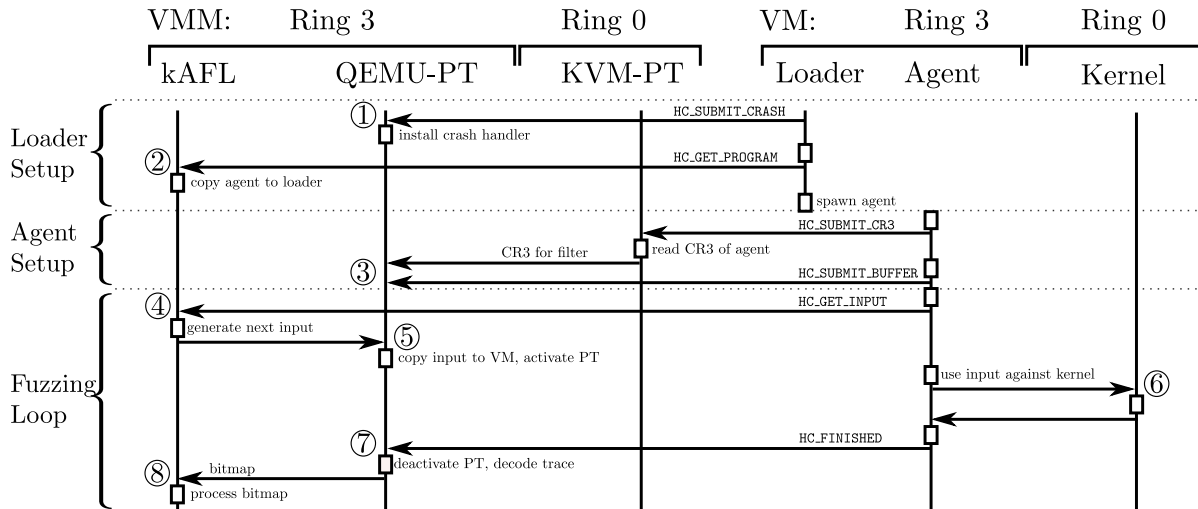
VMM: Ring 3
Ring 0
VM: Ring 3
Ring 0

kAFL
QEMU-PT
KVM-PT
Loader
Agent
Kernel

Loader Setup
① HC_SUBMIT_CRASH
install crash handler
② HC_GET_PROGRAM
copy agent to loader
spawn agent

Agent Setup
HC_SUBMIT_CR3
CR3 for filter
read CR3 of agent
③ HC_SUBMIT_BUFFER

Fuzzing Loop
④ HC_GET_INPUT
generate next input
⑤
copy input to VM, activate PT
use input against kernel
⑥
⑦ HC_FINISHED
deactivate PT, decode trace
⑧ bitmap
process bitmap